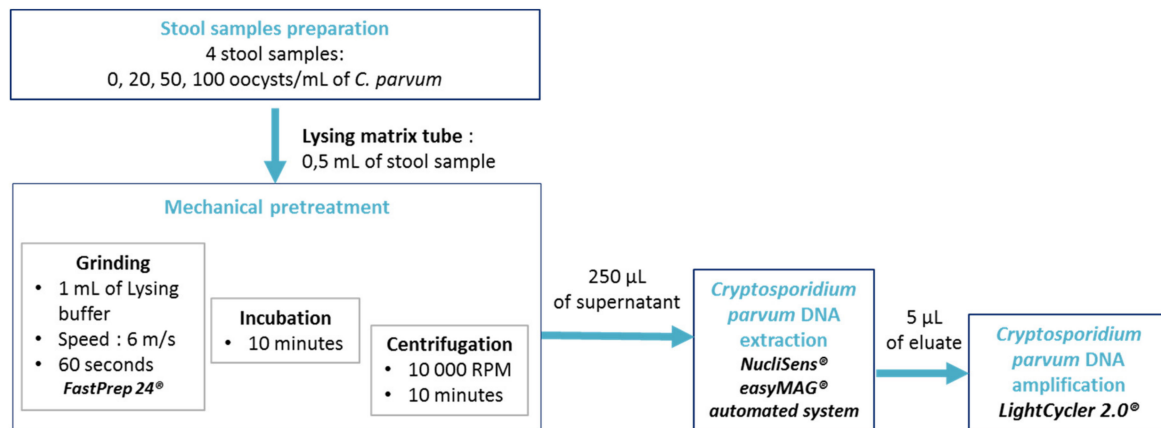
Stool samples preparation
4 stool samples:
0, 20, 50, 100 oocysts/mL of C. parvum

Lysing matrix tube :
0,5 mL of stool sample

Mechanical pretreatment

Grinding
• 1 mL of Lysing buffer
• Speed : 6 m/s
• 60 seconds
FastPrep 24®

Incubation
• 10 minutes

Centrifugation
• 10 000 RPM
• 10 minutes

250 µL
of supernatant

Cryptosporidium parvum DNA extraction
NucliSens®
easyMAG®
automated system

5 µL
of eluate

Cryptosporidium parvum DNA amplification
LightCycler 2.0®